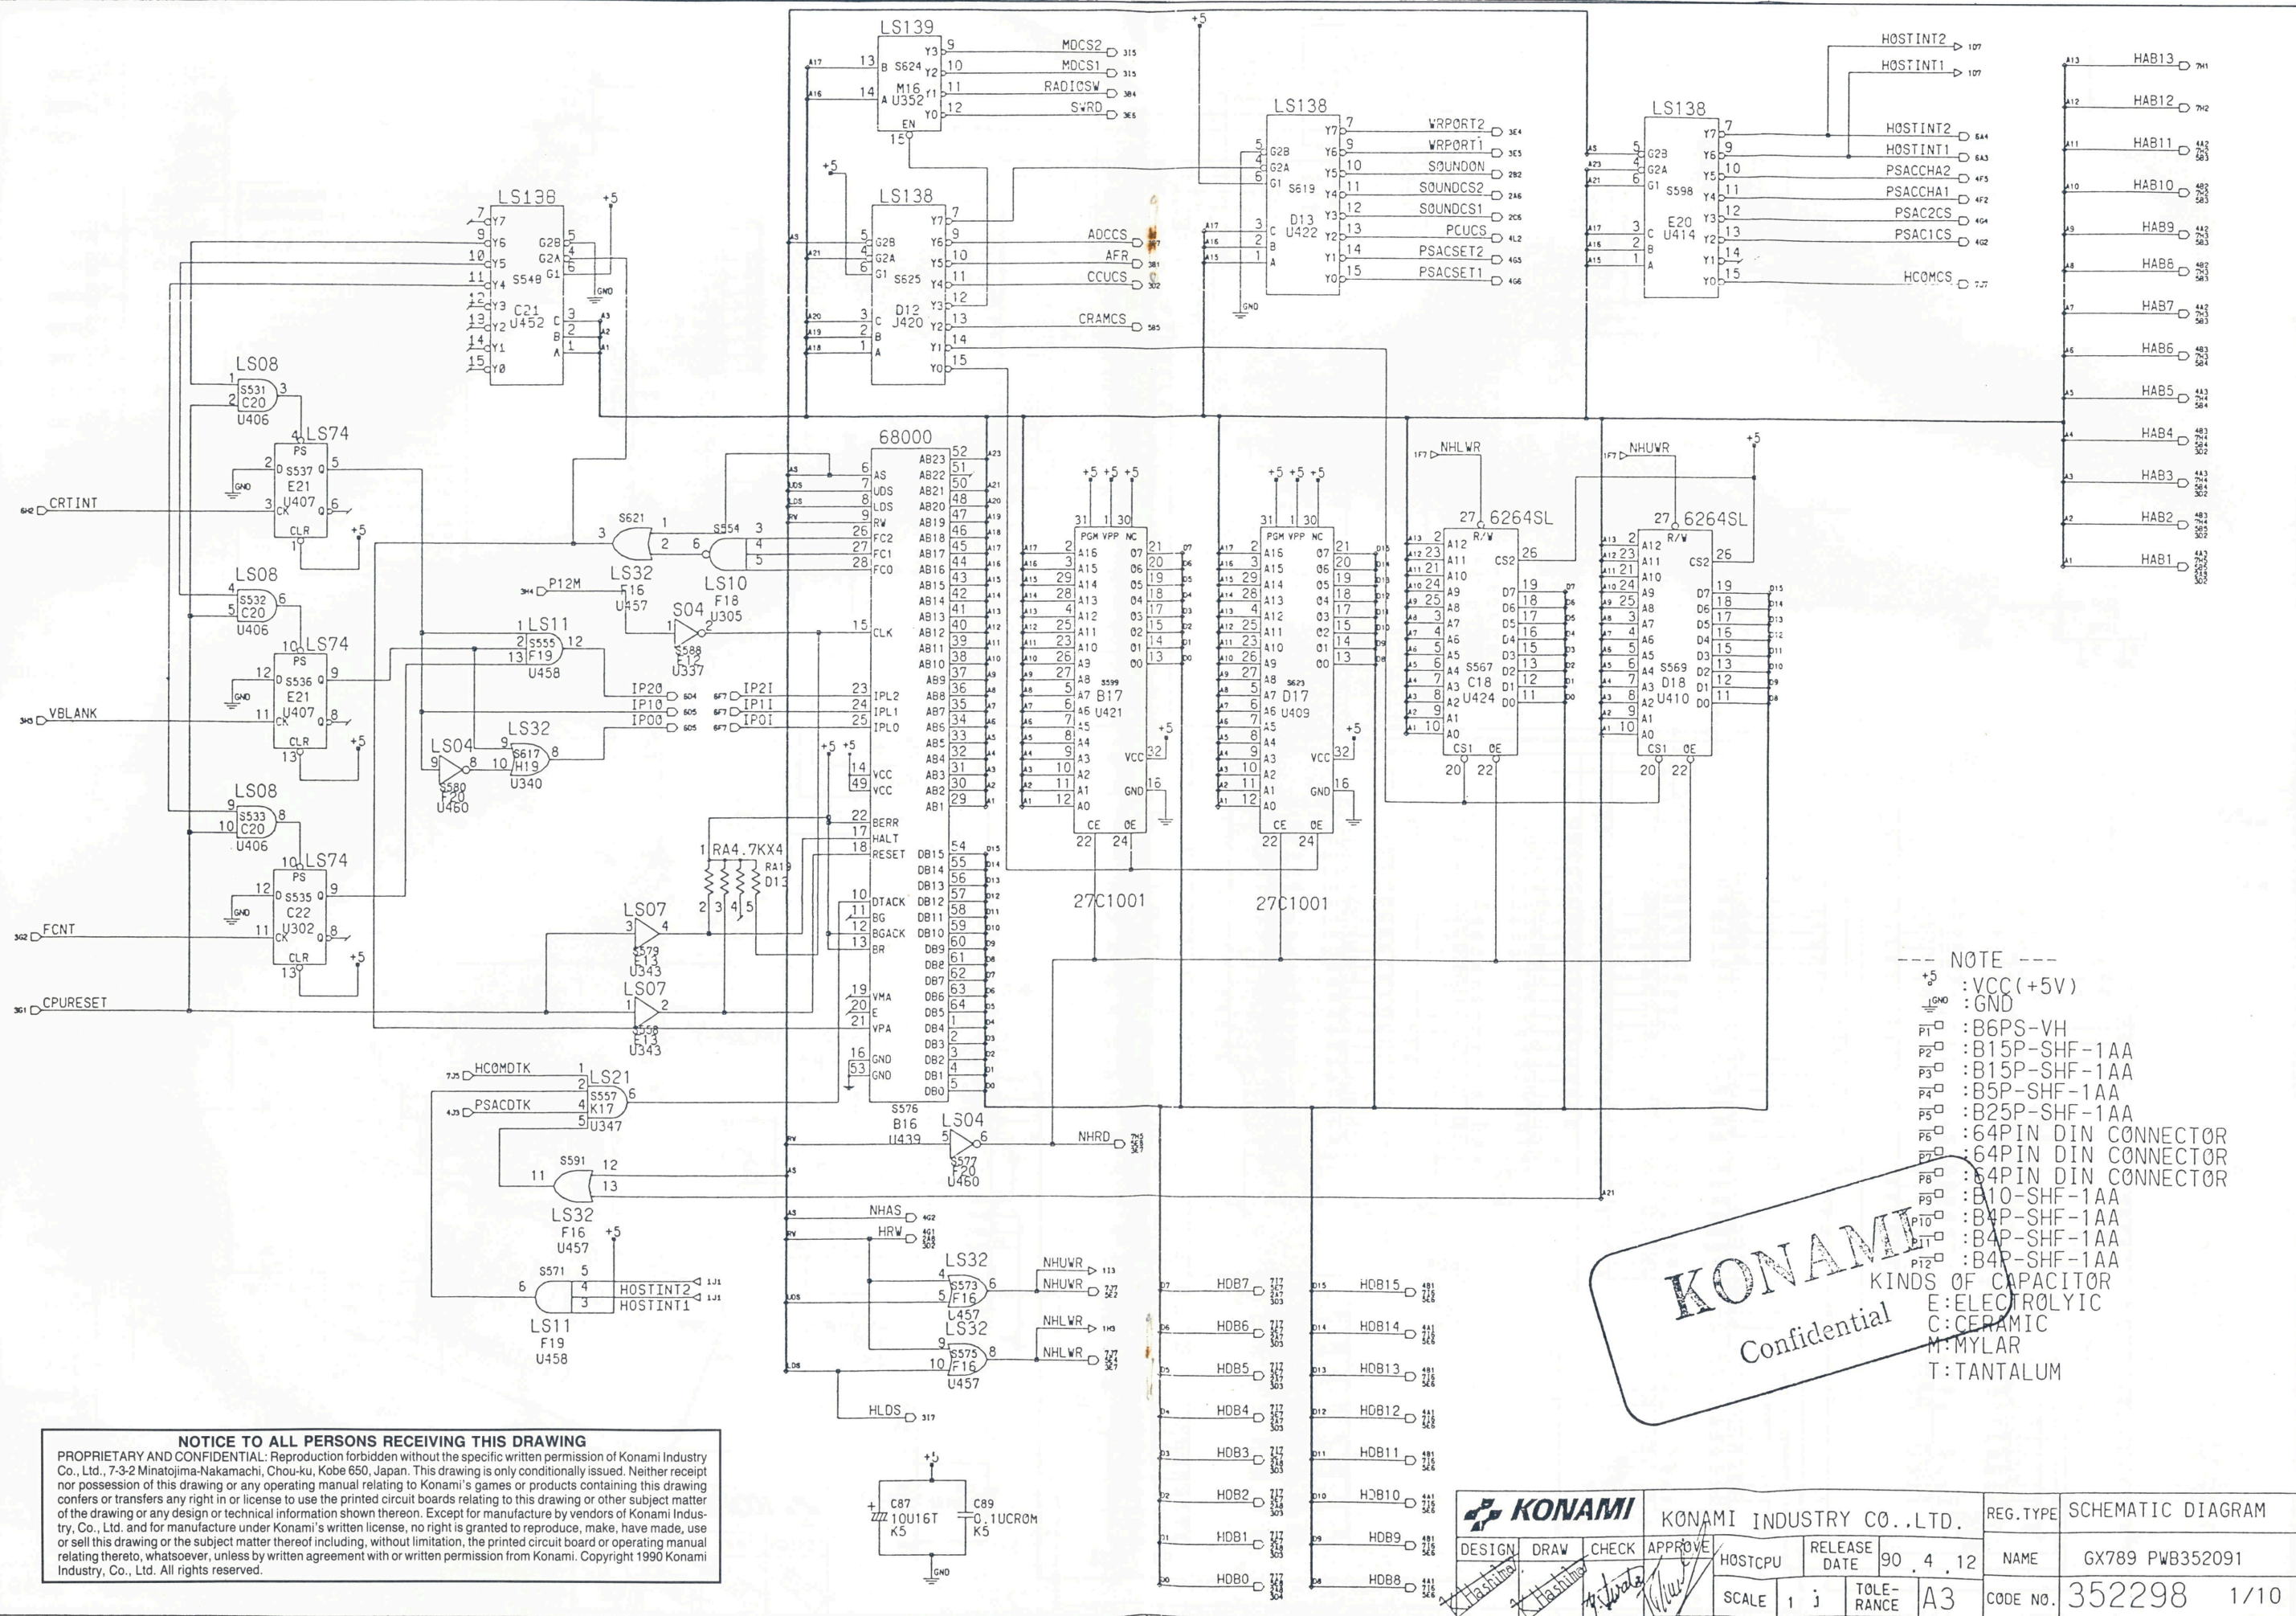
LS139
MDCS2
MDCS1
RADICSW
SWRD
S624
M16
U352
EN
LS138
S625
D12
J420
ADCCS
AFR
CCUCS
CRAMCS
LS138
S548
C21
U452
LS138
S619
D13
U422
WRPORT2
WRPORT1
SOUNDON
SOUNDCS2
SOUNDCS1
PCUCS
PSACSET2
PSACSET1
LS138
S598
E20
U414
HOSTINT2
HOSTINT1
HOSTINT2
HOSTINT1
PSACCHA2
PSACCHA1
PSAC2CS
PSAC1CS
HCOMCS
HAB13
HAB12
HAB11
HAB10
HAB9
HAB8
HAB7
HAB6
HAB5
HAB4
HAB3
HAB2
HAB1
LS08
S531
C20
U406
LS74
S537
E21
U407
CRTINT
LS08
S532
C20
U406
LS74
S536
E21
U407
VBLANK
LS08
S533
C20
U406
LS74
S535
C22
U302
FCNT
CPURESET
68000
S621
LS32
F16
U457
S554
LS10
F18
U305
P12M
S04
S588
F12
U337
LS11
S555
F19
U458
IP20
IP10
IP00
IP2I
IP1I
IPOI
LS04
S580
F20
U460
LS32
S617
H19
U340
RA4.7KX4
RA19
D13
LS07
S579
F13
U343
LS07
S558
F13
U343
NHLWR
NHUWR
6264SL
S567
C18
U424
6264SL
S569
D18
U410
S599
B17
U421
S623
D17
U409
27C1001
27C1001
HCOMDTK
PSACDTK
LS21
S557
K17
U347
S576
B16
U439
LS04
S577
F20
U460
NHRD
S591
LS32
F16
U457
NHAS
HRW
LS32
S573
F16
L457
NHUWR
NHUWR
LS32
S575
F16
U457
NHLWR
NHLWR
S571
HOSTINT2
HOSTINT1
LS11
F19
U458
HLDS
HDB7
HDB6
HDB5
HDB4
HDB3
HDB2
HDB1
HDB0
HDB15
HDB14
HDB13
HDB12
HDB11
HDB10
HDB9
HDB8
C87
10U16T
K5
C89
0.1UCROM
K5
--- NOTE ---
+5 :VCC(+5V)
GND :GND
P1 :B6PS-VH
P2 :B15P-SHF-1AA
P3 :B15P-SHF-1AA
P4 :B5P-SHF-1AA
P5 :B25P-SHF-1AA
P6 :64PIN DIN CONNECTOR
P7 :64PIN DIN CONNECTOR
P8 :64PIN DIN CONNECTOR
P9 :B10-SHF-1AA
P10 :B4P-SHF-1AA
P11 :B4P-SHF-1AA
P12 :B4P-SHF-1AA
KINDS OF CAPACITOR
E:ELECTROLYIC
C:CERAMIC
M:MYLAR
T:TANTALUM
KONAMI
Confidential
NOTICE TO ALL PERSONS RECEIVING THIS DRAWING
PROPRIETARY AND CONFIDENTIAL: Reproduction forbidden without the specific written permission of Konami Industry Co., Ltd., 7-3-2 Minatojima-Nakamachi, Chou-ku, Kobe 650, Japan. This drawing is only conditionally issued. Neither receipt nor possession of this drawing or any operating manual relating to Konami's games or products containing this drawing confers or transfers any right in or license to use the printed circuit boards relating to this drawing or other subject matter of the drawing or any design or technical information shown thereon. Except for manufacture by vendors of Konami Industry, Co., Ltd. and for manufacture under Konami's written license, no right is granted to reproduce, make, have made, use or sell this drawing or the subject matter thereof including, without limitation, the printed circuit board or operating manual relating thereto, whatsoever, unless by written agreement with or written permission from Konami. Copyright 1990 Konami Industry, Co., Ltd. All rights reserved.
KONAMI
KONAMI INDUSTRY CO.,LTD.
REG.TYPE
SCHEMATIC DIAGRAM
DESIGN
DRAW
CHECK
APPROVE
HOSTCPU
RELEASE DATE
90 . 4 . 12
NAME
GX789 PWB352091
SCALE
1 : j
TOLERANCE
A3
CODE NO.
352298
1/10